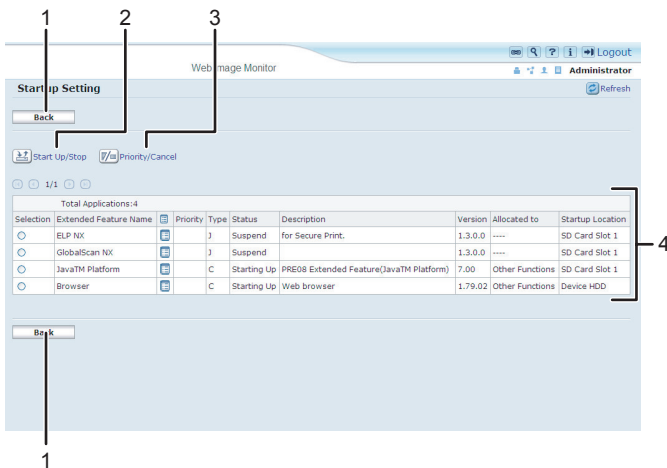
1 2 3

Logout

Web Image Monitor

Administrator

Startup Setting

Refresh

Back

Start Up/Stop

Priority/Cancel

1/1

Total Applications:4

| Selection | Extended Feature Name | | Priority | Type | Status | Description | Version | Allocated to | Startup Location |
|---|---|---|---|---|---|---|---|---|---|
| | ELP NX | | | J | Suspend | for Secure Print. | 1.3.0.0 | ---- | SD Card Slot 1 |
| | GlobalScan NX | | | J | Suspend | | 1.3.0.0 | ---- | SD Card Slot 1 |
| | JavaTM Platform | | | C | Starting Up | PRE08 Extended Feature(JavaTM Platform) | 7.00 | Other Functions | SD Card Slot 1 |
| | Browser | | | C | Starting Up | Web browser | 1.79.02 | Other Functions | Device HDD |

4

Back

1